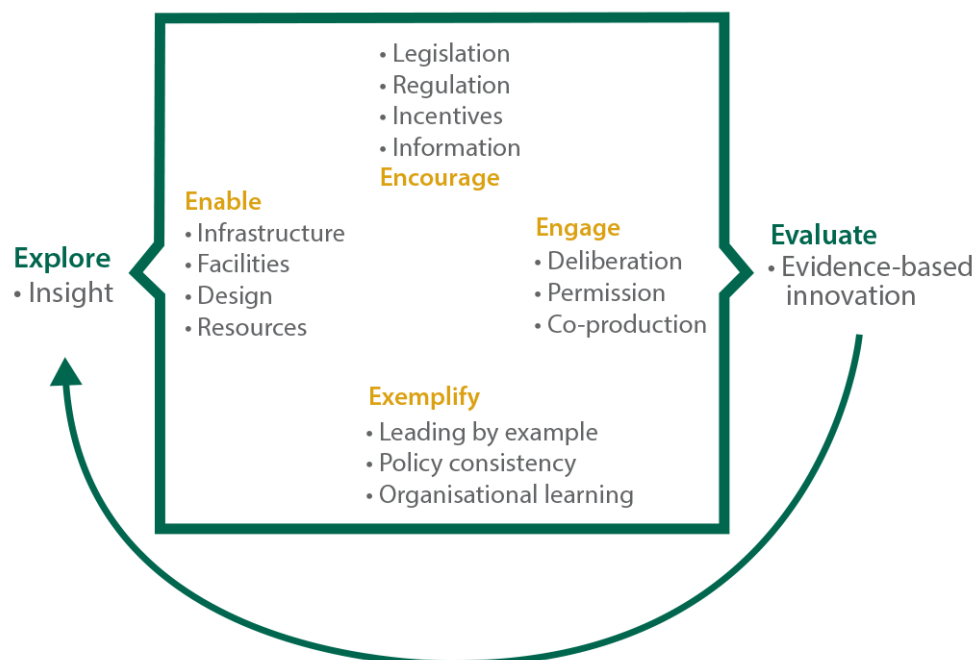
Explore
• Insight

• Legislation
• Regulation
• Incentives
• Information
Encourage

Enable
• Infrastructure
• Facilities
• Design
• Resources

Engage
• Deliberation
• Permission
• Co-production

Exemplify
• Leading by example
• Policy consistency
• Organisational learning

Evaluate
• Evidence-based innovation